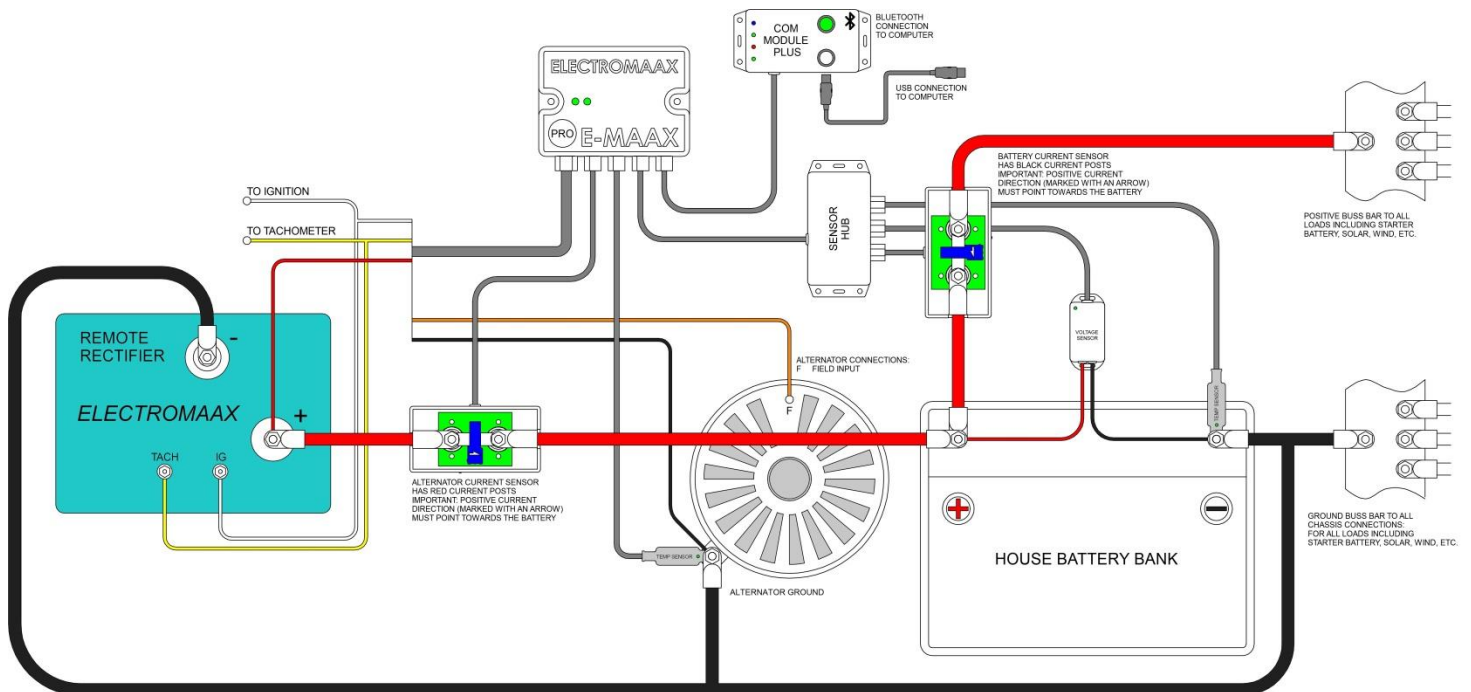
COM MODULE PLUS

BLUETOOTH CONNECTION TO COMPUTER

USB CONNECTION TO COMPUTER

ELECTROMAAX

PRO E-MAAX

TO IGNITION

TO TACHOMETER

SENSOR HUB

BATTERY CURRENT SENSOR HAS BLACK CURRENT POSTS IMPORTANT: POSITIVE CURRENT DIRECTION (MARKED WITH AN ARROW) MUST POINT TOWARDS THE BATTERY

POSITIVE BUSS BAR TO ALL LOADS INCLUDING STARTER BATTERY, SOLAR, WIND, ETC.

REMOTE RECTIFIER

-

ELECTROMAAX

+

TACH

IG

VOLTAGE SENSOR

ALTERNATOR CONNECTIONS: F FIELD INPUT

F

TEMP SENSOR

ALTERNATOR CURRENT SENSOR HAS RED CURRENT POSTS IMPORTANT: POSITIVE CURRENT DIRECTION (MARKED WITH AN ARROW) MUST POINT TOWARDS THE BATTERY

TEMP SENSOR

ALTERNATOR GROUND

HOUSE BATTERY BANK

GROUND BUSS BAR TO ALL CHASSIS CONNECTIONS: FOR ALL LOADS INCLUDING STARTER BATTERY, SOLAR, WIND, ETC.